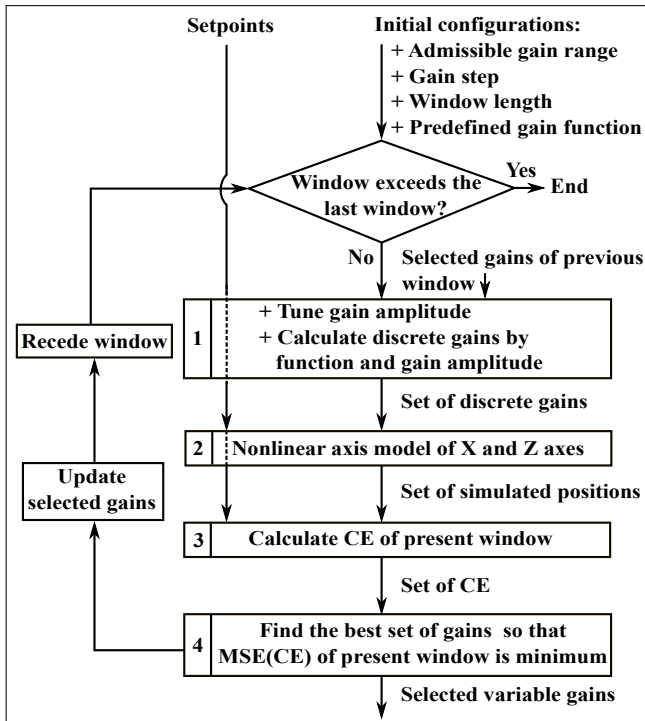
Setpoints

Initial configurations:
+ Admissible gain range
+ Gain step
+ Window length
+ Predefined gain function

Window exceeds the last window?

Yes

End

No

Selected gains of previous window

Recede window

1

+ Tune gain amplitude
+ Calculate discrete gains by function and gain amplitude

Set of discrete gains

Update selected gains

2

Nonlinear axis model of X and Z axes

Set of simulated positions

3

Calculate CE of present window

Set of CE

4

Find the best set of gains so that MSE(CE) of present window is minimum

Selected variable gains